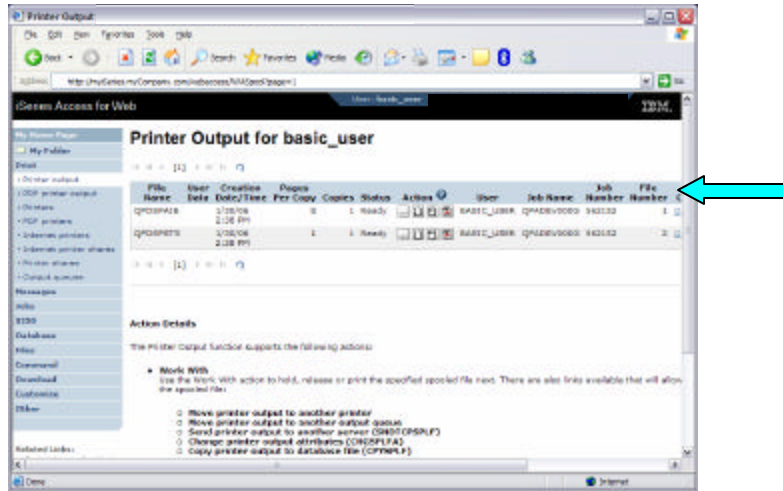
Printer Output

File Edit View Favorites Tools Help

Back Search Favorites Media

Address http://myiSeries.myCompany.com/webaccess/iWASpool?page=1 Go

iSeries Access for Web

User: basic_user

IBM.

My Home Page
My Folder
Print
Printer output
PDF printer output
Printers
PDF printers
Internet printers
Internet printer shares
Printer shares
Output queues
Messages
Jobs
5250
Database
Files
Command
Download
Customize
Other

Related Links:

Printer Output for basic_user

[1]

| File Name | User Data | Creation Date/Time | Pages Per Copy | Copies | Status | Action | User | Job Name | Job Number | File Number |
|---|---|---|---|---|---|---|---|---|---|---|
| QPDSPAJB | | 1/30/06 2:38 PM | 8 | 1 | Ready | | BASIC_USER | QPADEV000G | 563152 | 1 |
| QPDSPSTS | | 1/30/06 2:38 PM | 1 | 1 | Ready | | BASIC_USER | QPADEV000G | 563152 | 2 |

[1]

Action Details

The Printer Output function supports the following actions:

• Work With
Use the Work With action to hold, release or print the specified spooled file next. There are also links available that will allow the spooled file:

○ Move printer output to another printer
○ Move printer output to another output queue
○ Send printer output to another server (SNDTCPSPLF)
○ Change printer output attributes (CHGSPLFA)
○ Copy printer output to database file (CPYSPLF)

Done Internet